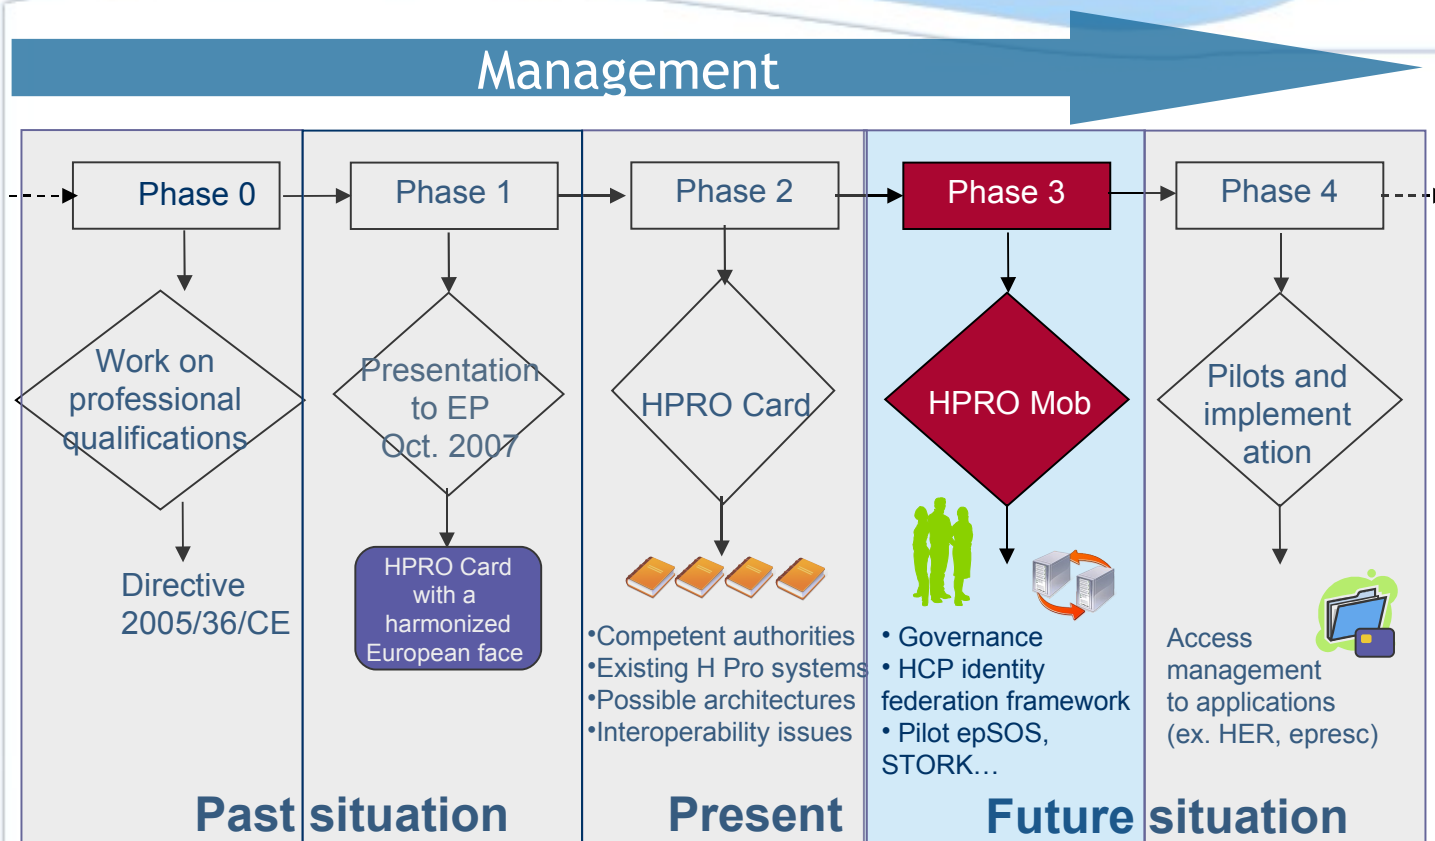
Management

Phase 0

Work on professional qualifications

Directive 2005/36/CE

Phase 1

Presentation to EP Oct. 2007

HPRO Card with a harmonized European face

Phase 2

HPRO Card

•Competent authorities
•Existing H Pro systems
•Possible architectures
•Interoperability issues

Phase 3

HPRO Mob

• Governance
• HCP identity federation framework
• Pilot epSOS, STORK…

Phase 4

Pilots and implement ation

Access management to applications (ex. HER, epresc)

Past situation

Present

Future situation